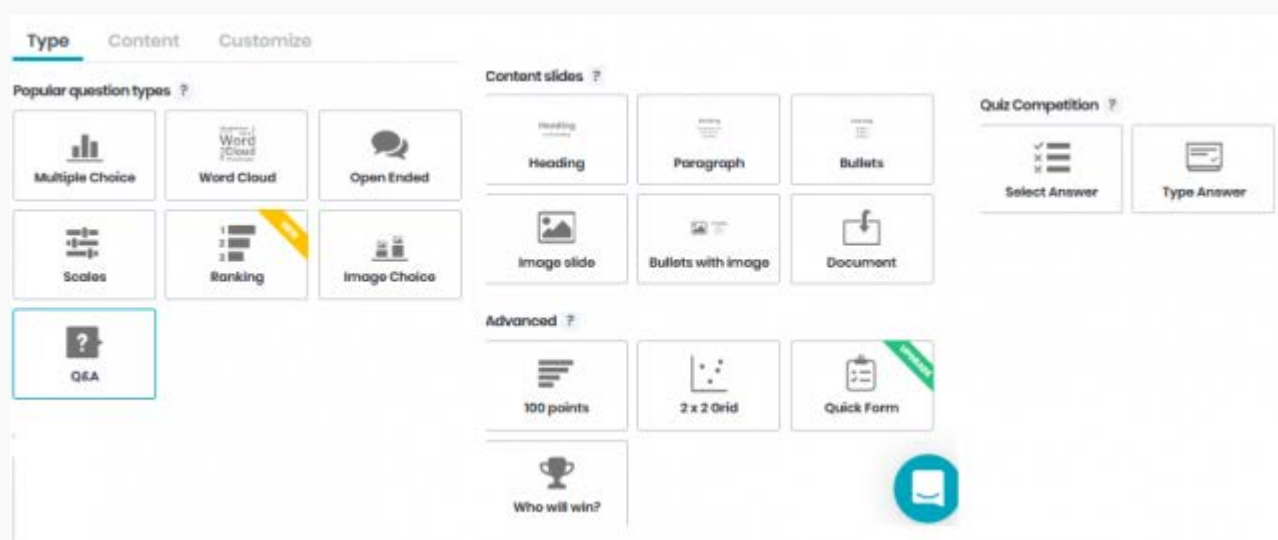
Type Content Customize

Popular question types ?

Multiple Choice

Word Cloud

Open Ended

Scales

Ranking

NEW

Image Choice

Q&A

Content slides ?

Heading

Paragraph

Bullets

Image slide

Bullets with image

Document

Advanced ?

100 points

2 x 2 Grid

Quick Form

UPGRADE

Who will win?

Quiz Competition ?

Select Answer

Type Answer